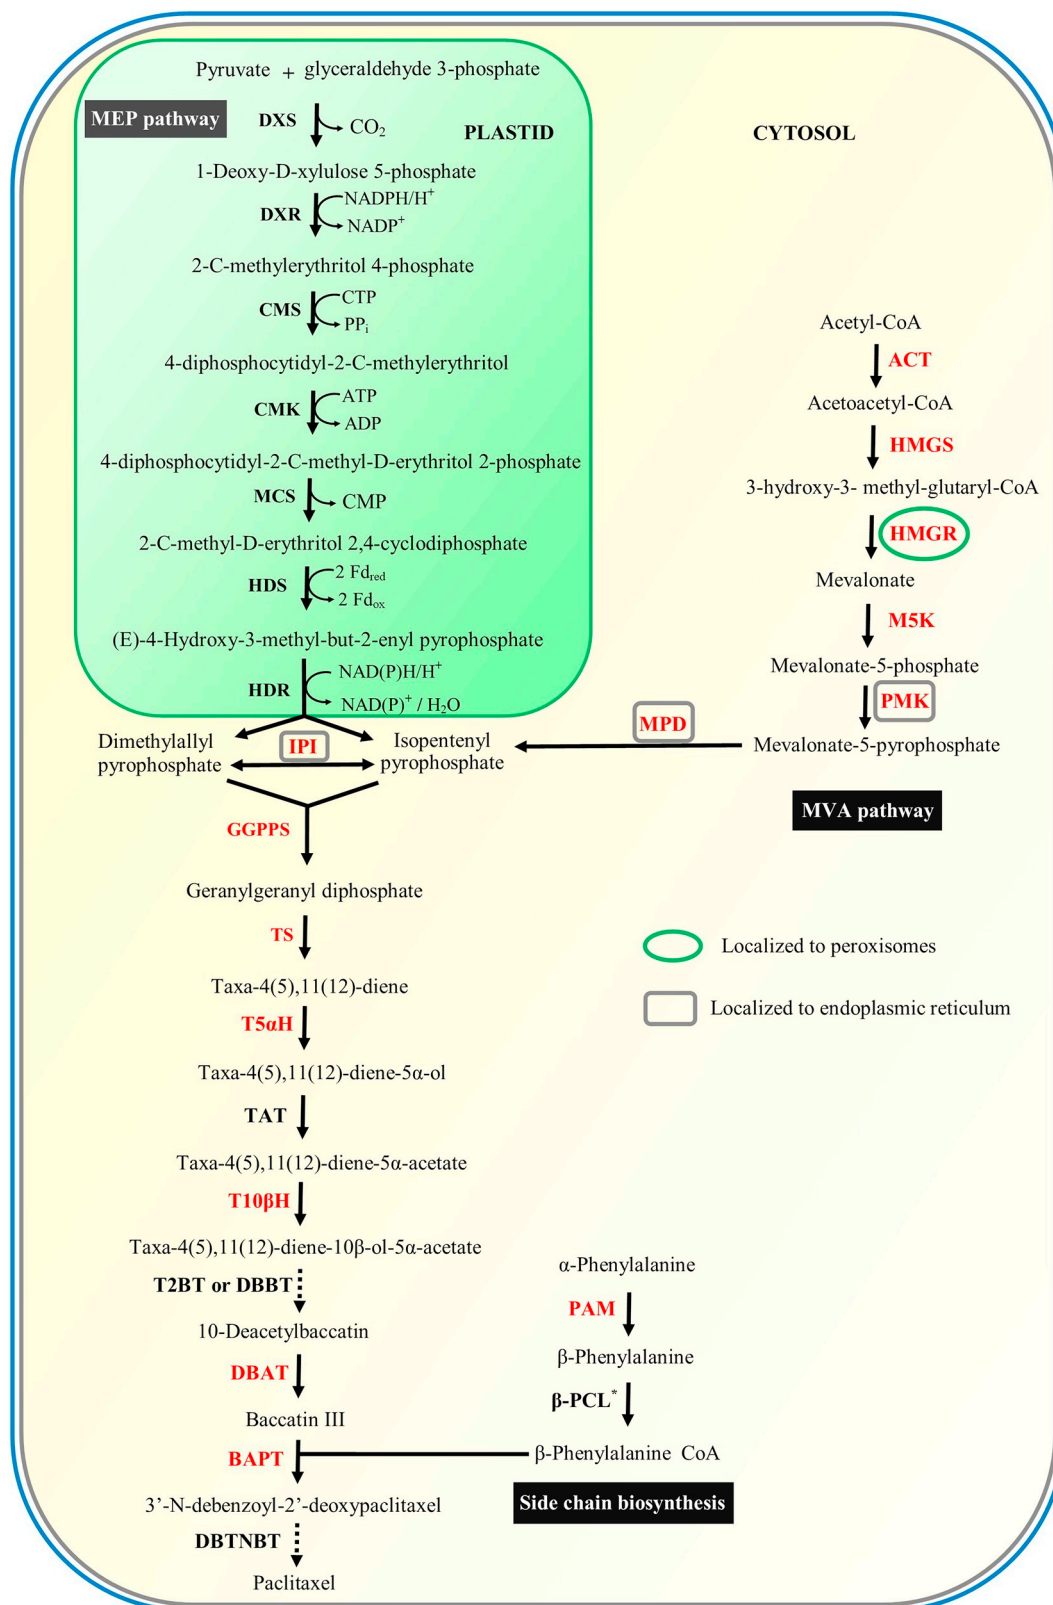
Pyruvate + glyceraldehyde 3-phosphate

MEP pathway

DXS $CO_2$

PLASTID

CYTOSOL

1-Deoxy-D-xylulose 5-phosphate

DXR NADPH/$H^+$ $NADP^+$

2-C-methylerythritol 4-phosphate

CMS CTP $PP_i$

4-diphosphocytidyl-2-C-methylerythritol

CMK ATP ADP

4-diphosphocytidyl-2-C-methyl-D-erythritol 2-phosphate

MCS CMP

2-C-methyl-D-erythritol 2,4-cyclodiphosphate

HDS 2 $Fd_{red}$ 2 $Fd_{ox}$

(E)-4-Hydroxy-3-methyl-but-2-enyl pyrophosphate

HDR NAD(P)H/$H^+$ $NAD(P)^+$ / $H_2O$

Acetyl-CoA

ACT

Acetoacetyl-CoA

HMGS

3-hydroxy-3- methyl-glutaryl-CoA

HMGR

Mevalonate

M5K

Mevalonate-5-phosphate

PMK

MPD

Mevalonate-5-pyrophosphate

Dimethylallyl pyrophosphate

IPI

Isopentenyl pyrophosphate

MVA pathway

GGPPS

Geranylgeranyl diphosphate

TS

Localized to peroxisomes

Localized to endoplasmic reticulum

Taxa-4(5),11(12)-diene

T5αH

Taxa-4(5),11(12)-diene-5α-ol

TAT

Taxa-4(5),11(12)-diene-5α-acetate

T10βH

Taxa-4(5),11(12)-diene-10β-ol-5α-acetate

α-Phenylalanine

T2BT or DBBT

PAM

10-Deacetylbaccatin

β-Phenylalanine

DBAT

β-PCL*

Baccatin III

BAPT

β-Phenylalanine CoA

3'-N-debenzoyl-2'-deoxypaclitaxel

Side chain biosynthesis

DBTNBT

Paclitaxel